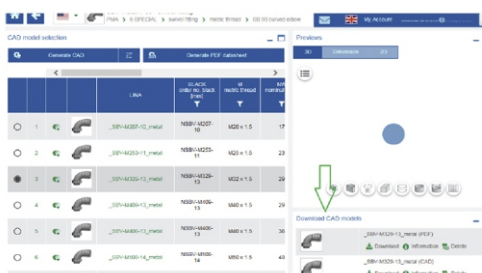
PMA > 6 SPECIAL > swivel fitting > metric thread > 90 00 curved elbow

My Account

CAD model selection

Generate CAD

Generate PDF datasheet

| | | | | LINK | BLACK order no. black [mm] | M metric thread | NW nominal |
|---|---|---|---|---|---|---|---|
| ○ | 1 | | | _SBV-M207-10_metal | NSBV-M207-10 | M20 x 1.5 | 17 |
| ○ | 2 | | | _SBV-M253-11_metal | NSBV-M253-11 | M25 x 1.5 | 17 |
| ◉ | 3 | | | _SBV-M329-13_metal | NSBV-M329-13 | M32 x 1.5 | 23 |
| ○ | 4 | | | _SBV-M409-13_metal | NSBV-M409-13 | M40 x 1.5 | 23 |
| ○ | 5 | | | _SBV-M400-13_metal | NSBV-M400-13 | M40 x 1.5 | |
| ○ | 6 | | | _SBV-M500-14_metal | NSBV-M500-14 | M50 x 1.5 | |

Previews

3D Dimensions 2D

Download CAD models

_SBV-M329-13_metal (PDF)
Download Information Delete

_SBV-M329-13_metal (CAD)
Download Information Delete